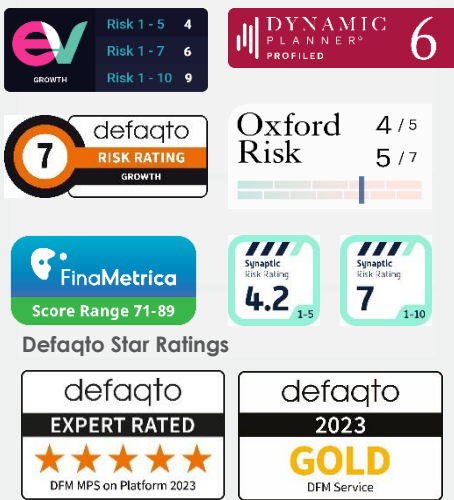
ev
GROWTH

| Risk 1 - 5 | 4 |
|---|---|
| Risk 1 - 7 | 6 |
| Risk 1 - 10 | 9 |

DYNAMIC PLANNER® PROFILED 6

defaqto 7 RISK RATING GROWTH

Oxford Risk 4 / 5 5 / 7

FinaMetrica Score Range 71-89

Synaptic Risk Rating 4.2 1-5

Synaptic Risk Rating 7 1-10

Defaqto Star Ratings

defaqto EXPERT RATED DFM MPS on Platform 2023

defaqto 2023 GOLD DFM Service